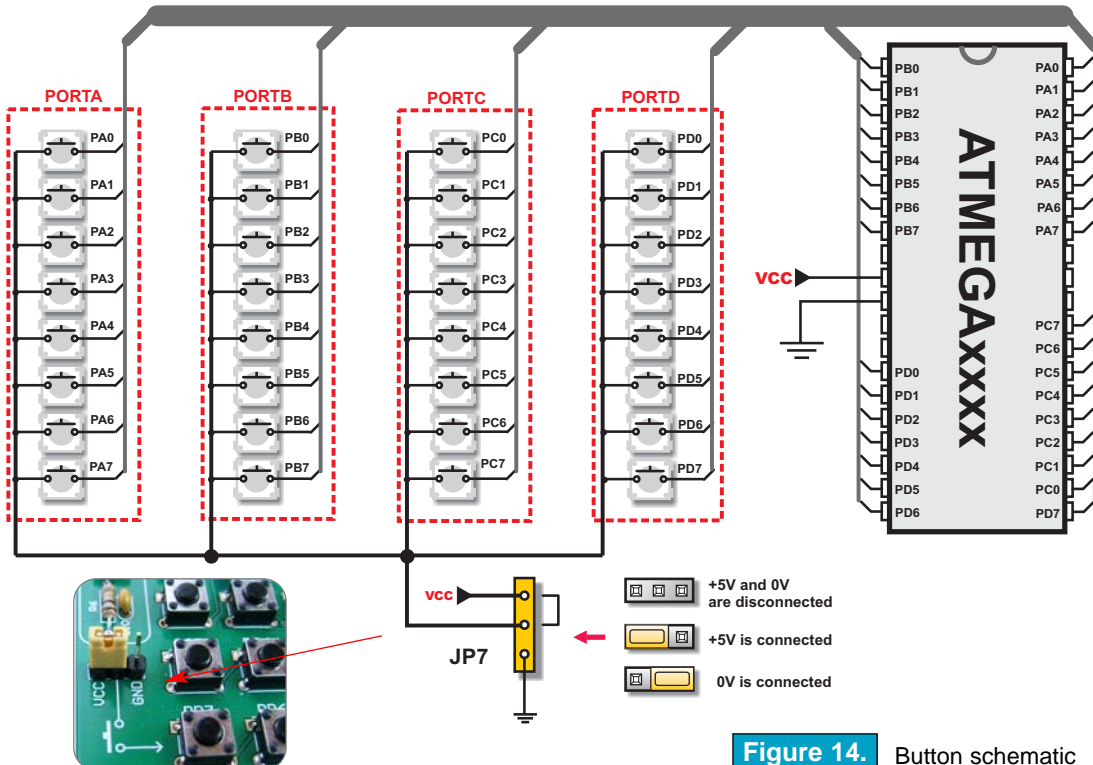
PORTA

PA0
PA1
PA2
PA3
PA4
PA5
PA6
PA7

PORTB

PB0
PB1
PB2
PB3
PB4
PB5
PB6
PB7

PORTC

PC0
PC1
PC2
PC3
PC4
PC5
PC6
PC7

PORTD

PD0
PD1
PD2
PD3
PD4
PD5
PD6
PD7

PB0
PB1
PB2
PB3
PB4
PB5
PB6
PB7

PD0
PD1
PD2
PD3
PD4
PD5
PD6

ATMEGAxxxx

PA0
PA1
PA2
PA3
PA4
PA5
PA6
PA7

PC7
PC6
PC5
PC4
PC3
PC2
PC1
PC0
PD7

vcc

vcc

JP7

+5V and 0V are disconnected

+5V is connected

0V is connected

VCC
GND

Figure 14. Button schematic